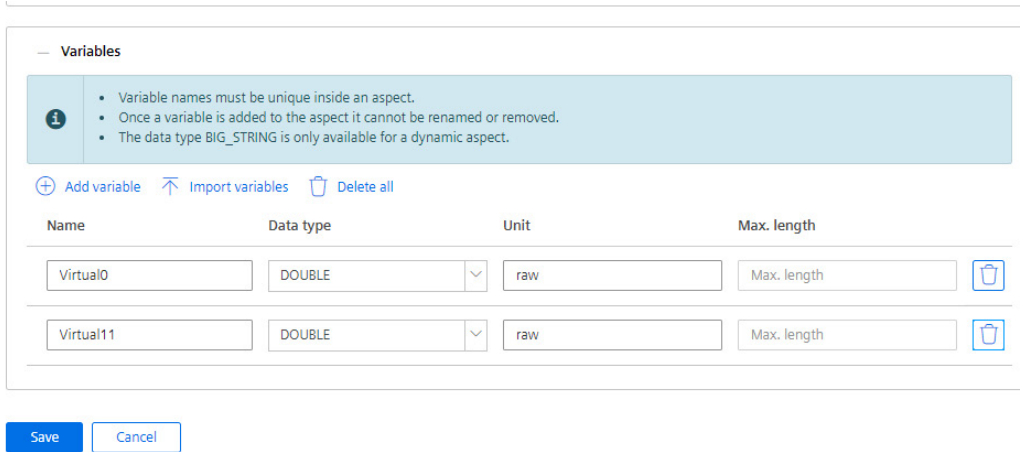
— Variables

- Variable names must be unique inside an aspect.
- Once a variable is added to the aspect it cannot be renamed or removed.
- The data type BIG_STRING is only available for a dynamic aspect.

Add variable   Import variables   Delete all

| Name | Data type | Unit | Max. length |
|---|---|---|---|
| Virtual0 | DOUBLE | raw | Max. length |
| Virtual11 | DOUBLE | raw | Max. length |

Save   Cancel